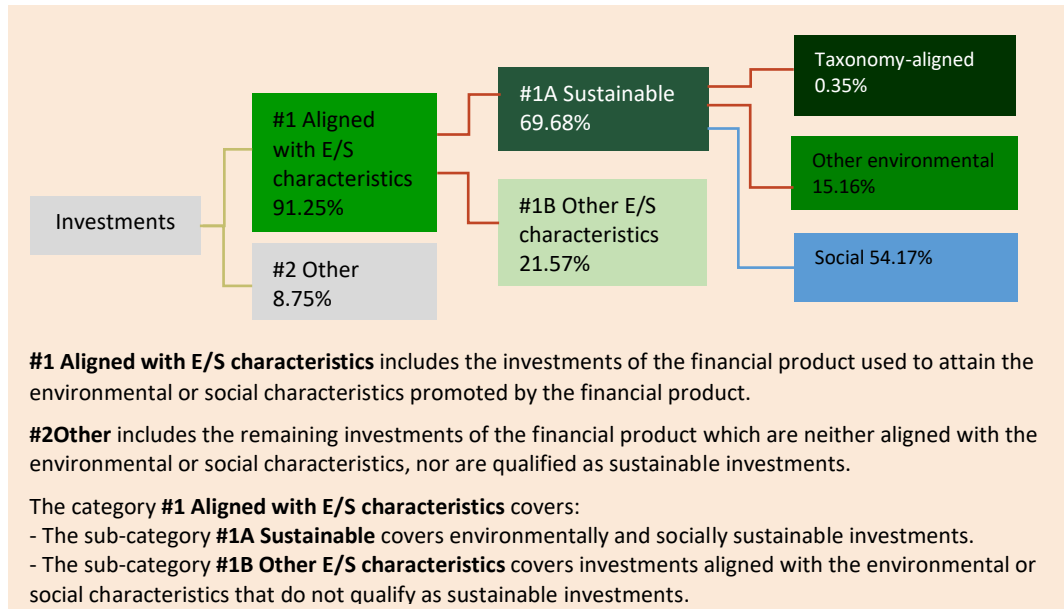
Investments

#1 Aligned with E/S characteristics 91.25%

#2 Other 8.75%

#1A Sustainable 69.68%

#1B Other E/S characteristics 21.57%

Taxonomy-aligned 0.35%

Other environmental 15.16%

Social 54.17%

**#1 Aligned with E/S characteristics** includes the investments of the financial product used to attain the environmental or social characteristics promoted by the financial product.

**#2Other** includes the remaining investments of the financial product which are neither aligned with the environmental or social characteristics, nor are qualified as sustainable investments.

The category **#1 Aligned with E/S characteristics** covers:
- The sub-category **#1A Sustainable** covers environmentally and socially sustainable investments.
- The sub-category **#1B Other E/S characteristics** covers investments aligned with the environmental or social characteristics that do not qualify as sustainable investments.